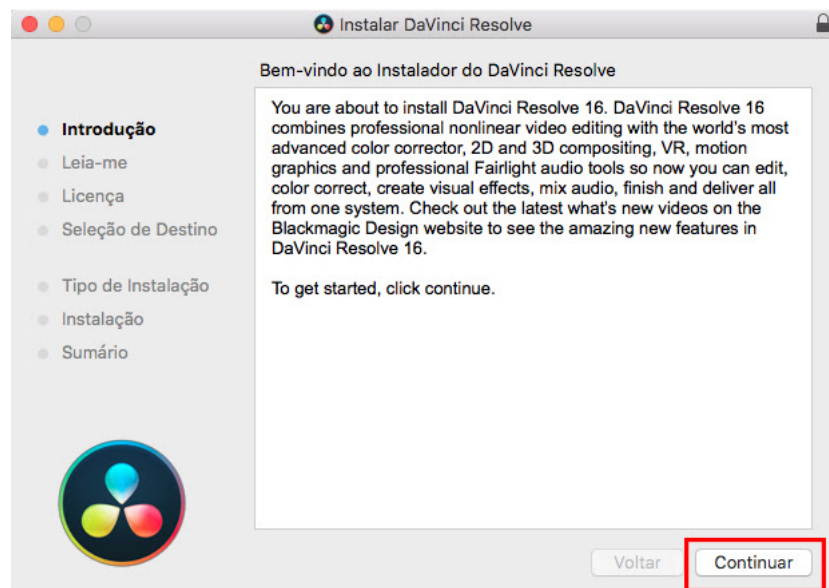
Instalar DaVinci Resolve

Bem-vindo ao Instalador do DaVinci Resolve

Introdução
Leia-me
Licença
Seleção de Destino
Tipo de Instalação
Instalação
Sumário

You are about to install DaVinci Resolve 16. DaVinci Resolve 16 combines professional nonlinear video editing with the world's most advanced color corrector, 2D and 3D compositing, VR, motion graphics and professional Fairlight audio tools so now you can edit, color correct, create visual effects, mix audio, finish and deliver all from one system. Check out the latest what's new videos on the Blackmagic Design website to see the amazing new features in DaVinci Resolve 16.

To get started, click continue.

Voltar
Continuar